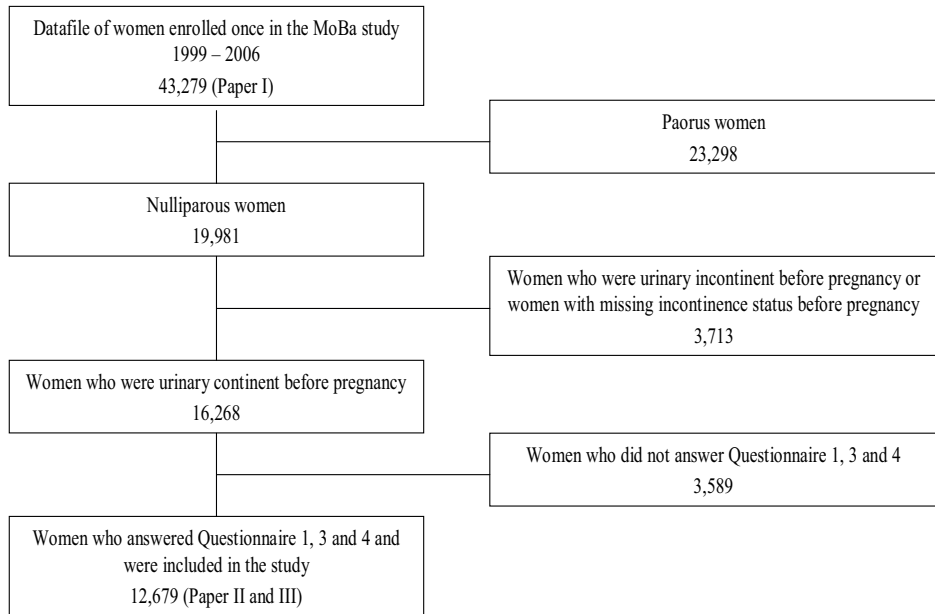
Datafile of women enrolled once in the MoBa study
1999 – 2006
43,279 (Paper I)

Paorus women
23,298

Nulliparous women
19,981

Women who were urinary incontinent before pregnancy or women with missing incontinence status before pregnancy
3,713

Women who were urinary continent before pregnancy
16,268

Women who did not answer Questionnaire 1, 3 and 4
3,589

Women who answered Questionnaire 1, 3 and 4 and were included in the study
12,679 (Paper II and III)